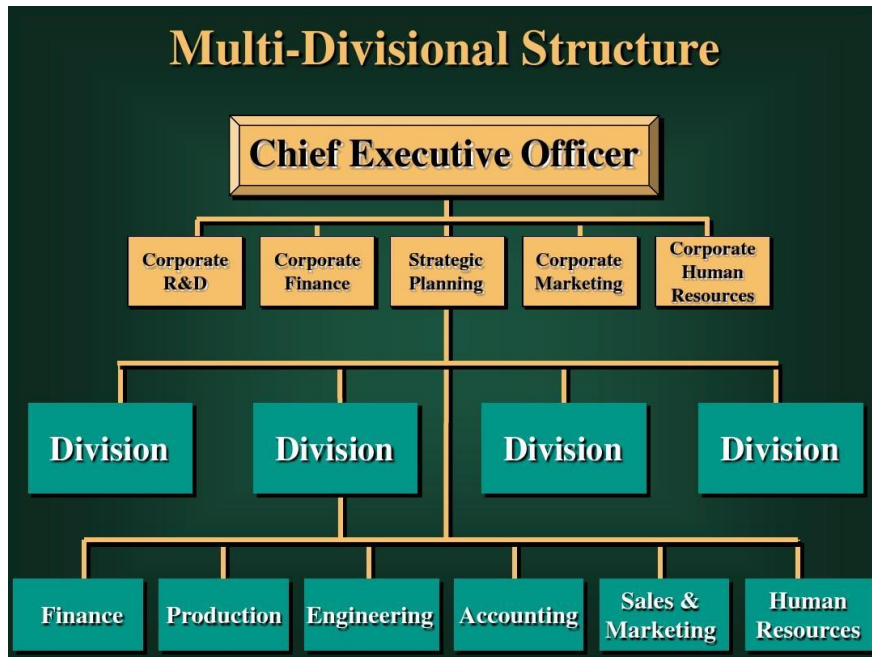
Multi-Divisional Structure

Chief Executive Officer

Corporate R&D

Corporate Finance

Strategic Planning

Corporate Marketing

Corporate Human Resources

Division

Division

Division

Division

Finance

Production

Engineering

Accounting

Sales & Marketing

Human Resources